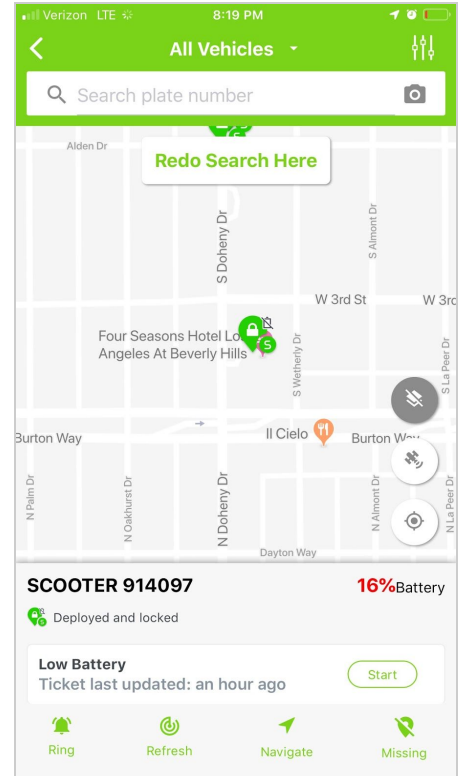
Verizon LTE 8:19 PM

All Vehicles

Search plate number

Alden Dr

Redo Search Here

S Doheny Dr

S Almont Dr

W 3rd St

W 3rd

Four Seasons Hotel Los Angeles At Beverly Hills

S Wetherly Dr

S La Peer Dr

Burton Way

Il Cielo

Burton Way

N Palm Dr

N Oakhurst Dr

N Doheny Dr

N Almont Dr

N La Peer Dr

Dayton Way

SCOOTER 914097

16%Battery

Deployed and locked

Low Battery
Ticket last updated: an hour ago

Start

Ring

Refresh

Navigate

Missing